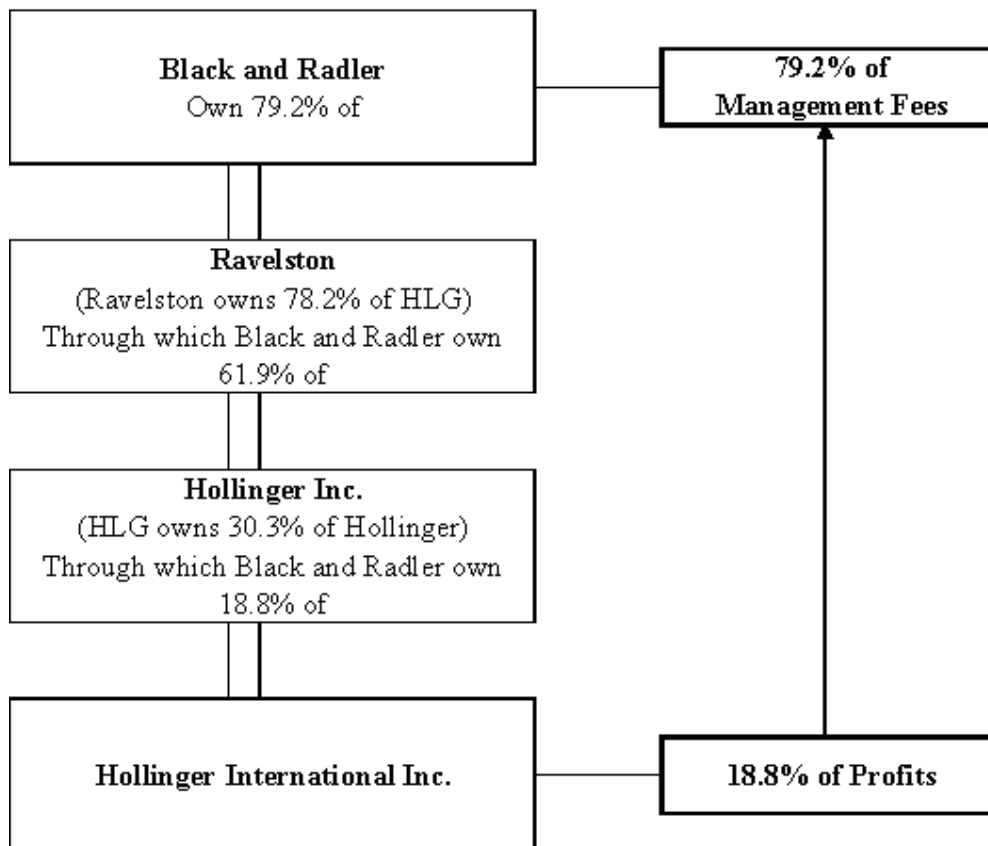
**Black and Radler**
Own 79.2% of

**79.2% of Management Fees**

**Ravelston**
(Ravelston owns 78.2% of HLG)
Through which Black and Radler own 61.9% of

**Hollinger Inc.**
(HLG owns 30.3% of Hollinger)
Through which Black and Radler own 18.8% of

**Hollinger International Inc.**

**18.8% of Profits**